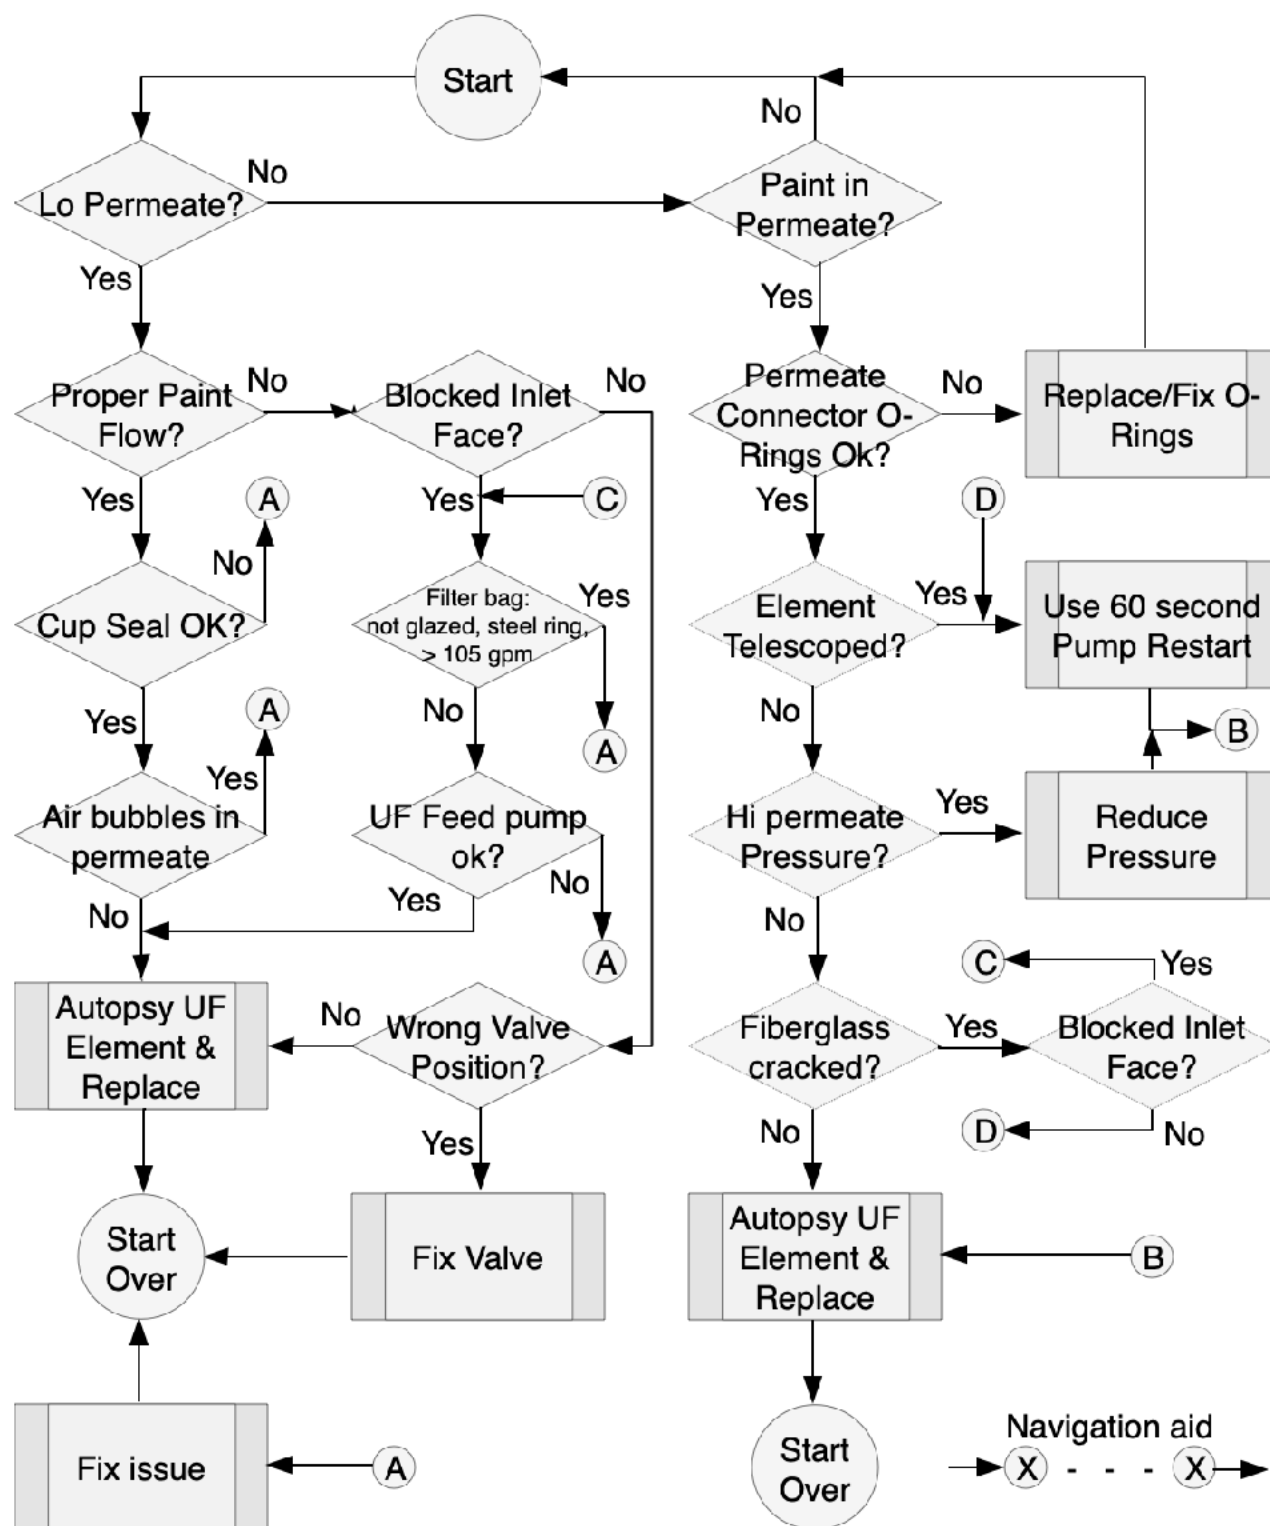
Start

No

Lo Permeate?

No

Paint in Permeate?

Yes

Yes

Proper Paint Flow?

No

Blocked Inlet Face?

No

Permeate Connector O-Rings Ok?

No

Replace/Fix O-Rings

Yes

A

Yes

C

Yes

D

No

Cup Seal OK?

Filter bag: not glazed, steel ring, > 105 gpm

Yes

Element Telescoped?

Yes

Use 60 second Pump Restart

Yes

A

No

A

No

B

Yes

Air bubbles in permeate

UF Feed pump ok?

Hi permeate Pressure?

Yes

Reduce Pressure

No

Yes

No

No

A

C

Yes

Autopsy UF Element & Replace

No

Wrong Valve Position?

Fiberglass cracked?

Yes

Blocked Inlet Face?

Yes

No

D

No

Start Over

Fix Valve

Autopsy UF Element & Replace

B

Fix issue

A

Start Over

Navigation aid

X - - - X